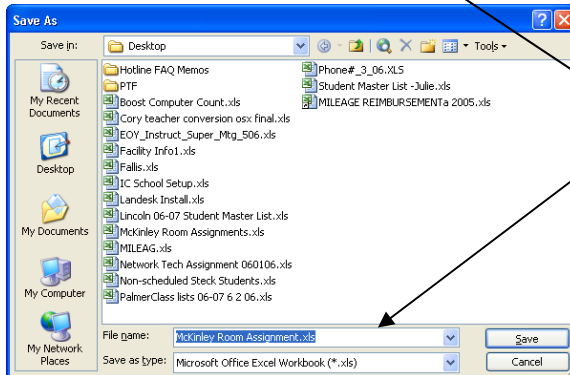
Save As

Save in: Desktop

Tools

My Recent Documents

Desktop

My Documents

My Computer

My Network Places

Hotline FAQ Memos
PTF
Boost Computer Count.xls
Cory teacher conversion osx final.xls
EOY_Instruct_Super_Mtg_506.xls
Facility Info1.xls
Fallis.xls
IC School Setup.xls
Landesk Install.xls
Lincoln 06-07 Student Master List.xls
McKinley Room Assignments.xls
MILEAG.xls
Network Tech Assignment 060106.xls
Non-scheduled Steck Students.xls
PalmerClass lists 06-07 6 2 06.xls

Phone#_3_06.XLS
Student Master List -Julie.xls
MILEAGE REIMBURSEMENTa 2005.xls

File name: McKinley Room Assignment.xls

Save as type: Microsoft Office Excel Workbook (*.xls)

Save

Cancel